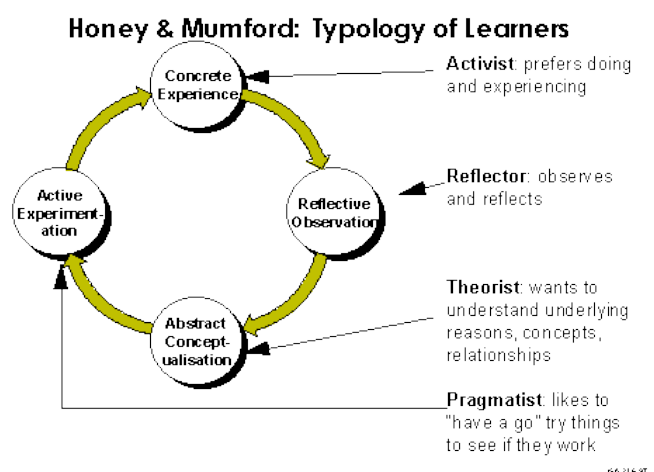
Honey & Mumford: Typology of Learners

Concrete Experience

Reflective Observation

Abstract Conceptualisation

Active Experimentation

Activist: prefers doing and experiencing

Reflector: observes and reflects

Theorist: wants to understand underlying reasons, concepts, relationships

Pragmatist: likes to "have a go" try things to see if they work

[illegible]